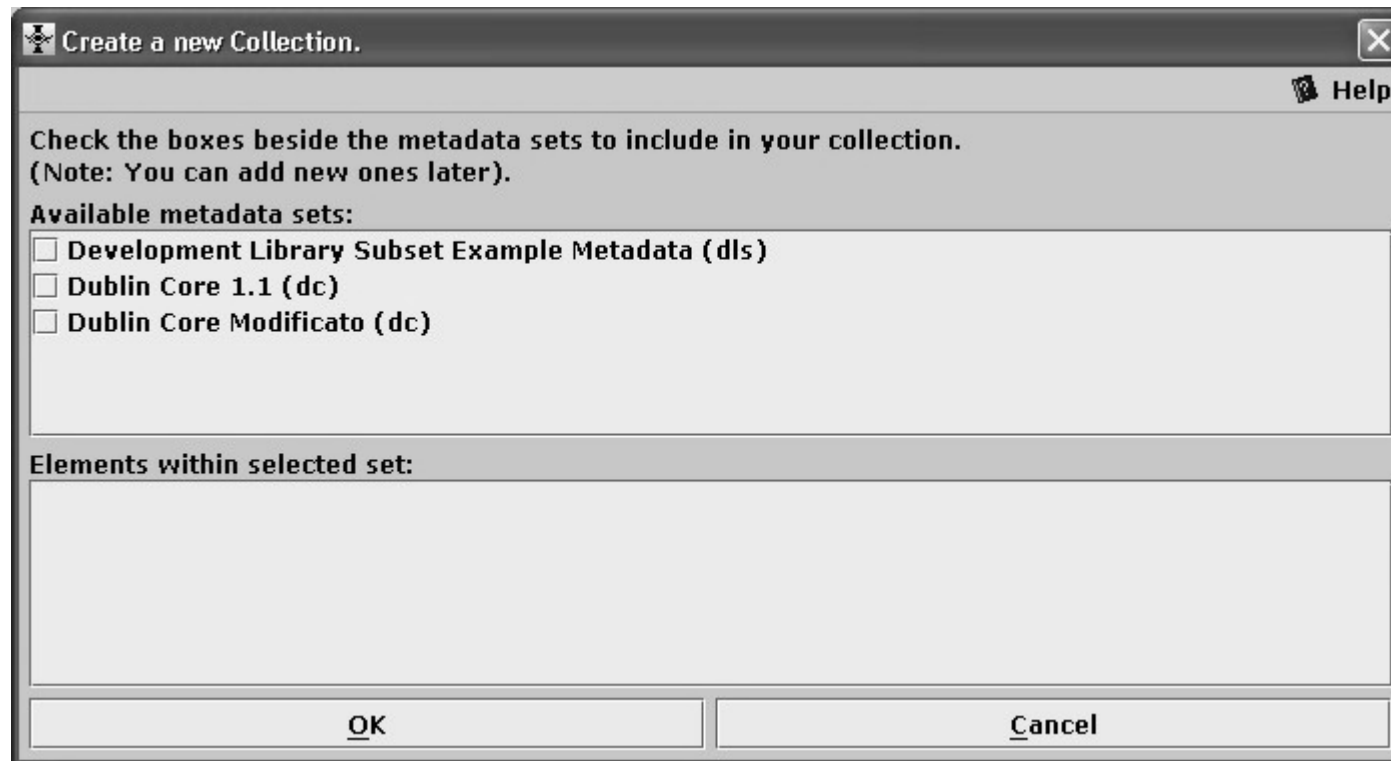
Create a new Collection.

Help

Check the boxes beside the metadata sets to include in your collection.
(Note: You can add new ones later).

Available metadata sets:

Development Library Subset Example Metadata (dls)
Dublin Core 1.1 (dc)
Dublin Core Modificato (dc)

Elements within selected set:

OK

Cancel